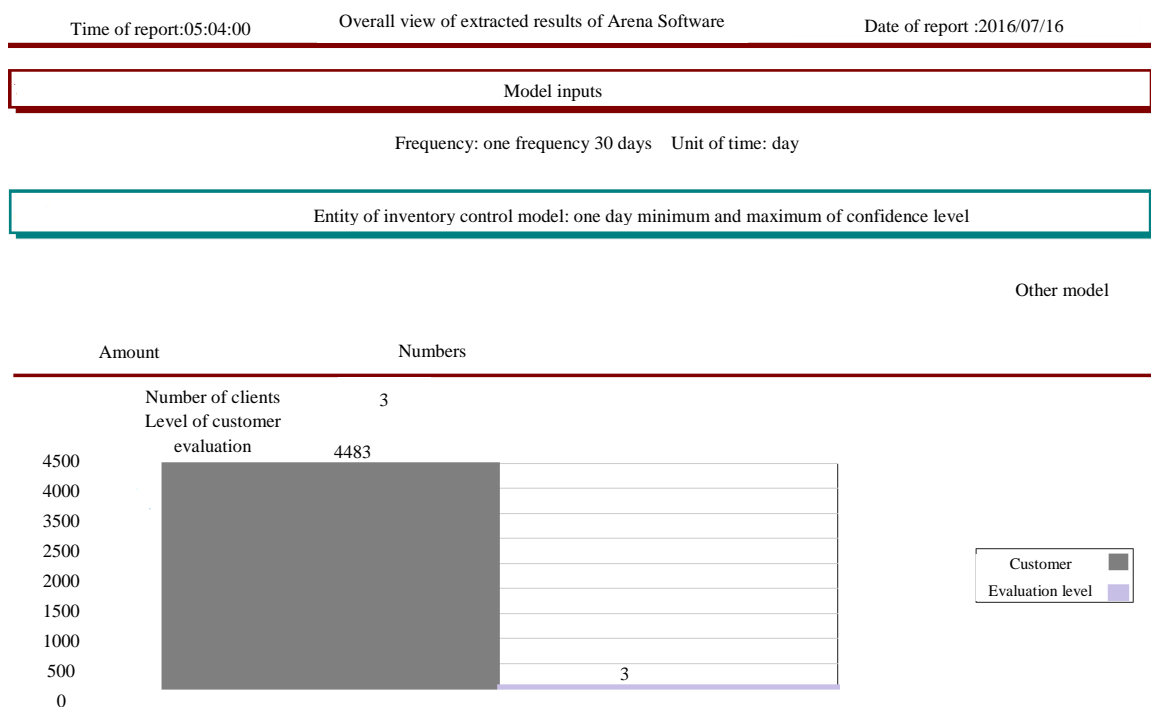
Time of report:05:04:00

Overall view of extracted results of Arena Software

Date of report :2016/07/16

Model inputs

Frequency: one frequency 30 days Unit of time: day

Entity of inventory control model: one day minimum and maximum of confidence level

Other model

Amount

Numbers

Number of clients

3

Level of customer evaluation

4483

4500
4000
3500
2500
2000
1500
1000
500
0

3

Customer
Evaluation level